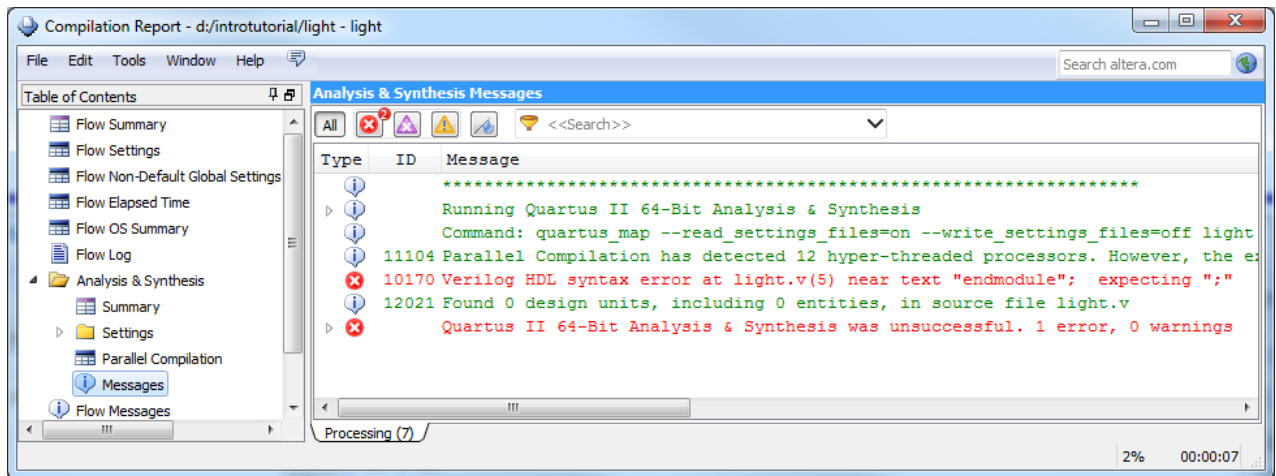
Compilation Report - d:/introtutorial/light - light

File Edit Tools Window Help

Search altera.com

Table of Contents

Flow Summary
Flow Settings
Flow Non-Default Global Settings
Flow Elapsed Time
Flow OS Summary
Flow Log
Analysis & Synthesis
Summary
Settings
Parallel Compilation
Messages
Flow Messages

Analysis & Synthesis Messages

All 2 <<Search>>

| Type | ID | Message |
|---|---|---|
| | | ************************************************************ |
| | | Running Quartus II 64-Bit Analysis & Synthesis |
| | | Command: quartus_map --read_settings_files=on --write_settings_files=off light |
| | 11104 | Parallel Compilation has detected 12 hyper-threaded processors. However, the e |
| | 10170 | Verilog HDL syntax error at light.v(5) near text "endmodule"; expecting ";" |
| | 12021 | Found 0 design units, including 0 entities, in source file light.v |
| | | Quartus II 64-Bit Analysis & Synthesis was unsuccessful. 1 error, 0 warnings |

Processing (7)

2% 00:00:07